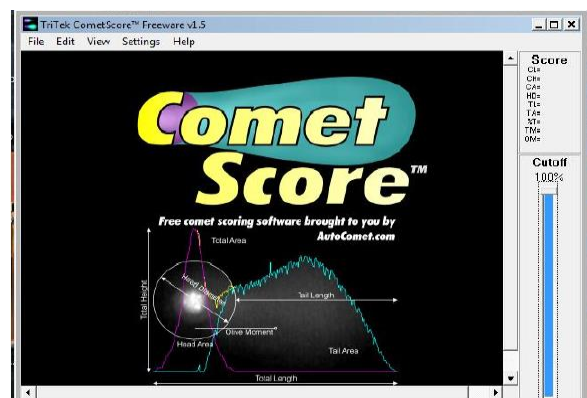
TriTek CometScore™ Freeware v1.5

File Edit View Settings Help

Comet Score™

Free comet scoring software brought to you by AutoComet.com

Total Area

Head Diameter

Tail Length

Total Height

Olive Moment

Head Area

Tail Area

Total Length

Score
CL=
CH=
CA=
HD=
TL=
TA=
%T=
TM=
OM=

Cutoff
100%